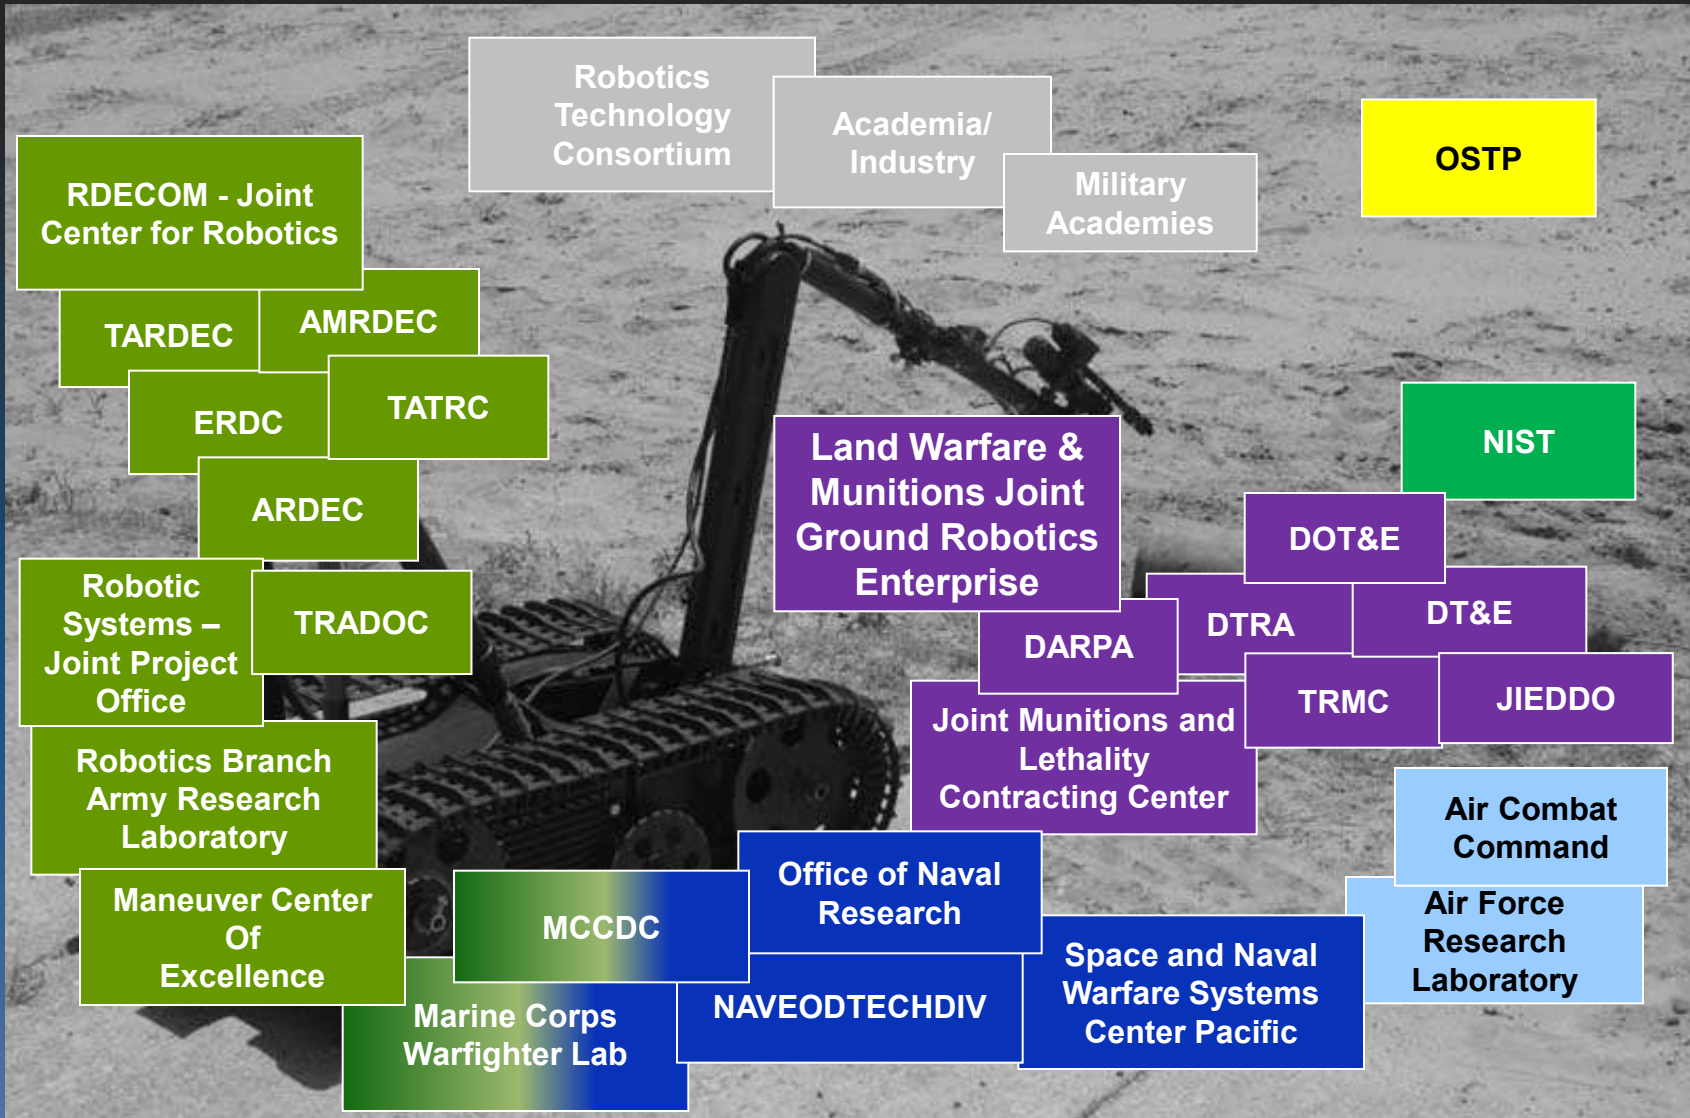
Robotics Technology Consortium

Academia/ Industry

Military Academies

OSTP

RDECOM - Joint Center for Robotics

TARDEC

AMRDEC

ERDC

TATRC

ARDEC

Robotic Systems – Joint Project Office

TRADOC

Robotics Branch Army Research Laboratory

Maneuver Center Of Excellence

Land Warfare & Munitions Joint Ground Robotics Enterprise

NIST

DOT&E

DTRA

DT&E

DARPA

TRMC

JIEDDO

Joint Munitions and Lethality Contracting Center

Air Combat Command

Air Force Research Laboratory

Office of Naval Research

MCCDC

Marine Corps Warfighter Lab

NAVEODTECHDIV

Space and Naval Warfare Systems Center Pacific